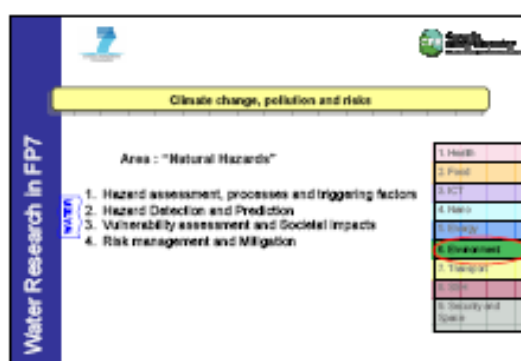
Water Research in FP7

Climate change, pollution and risks

Area : "Natural Hazards"

1. Hazard assessment, processes and triggering factors
2. Hazard Detection and Prediction
3. Vulnerability assessment and Societal impacts
4. Risk management and Mitigation

WATER

1. Health
2. Food
3. ICT
4. Nano
5. Energy
6. Environment
7. Transport
8. SSH
9. Security and Space